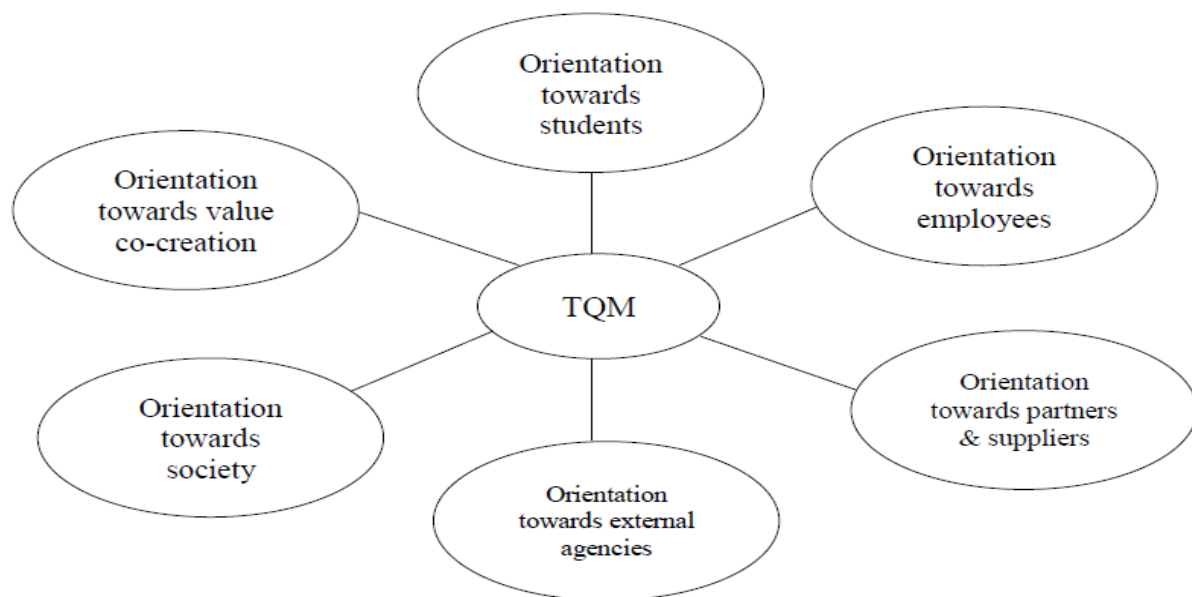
Orientation towards students

Orientation towards value co-creation

Orientation towards employees

TQM

Orientation towards society

Orientation towards partners & suppliers

Orientation towards external agencies